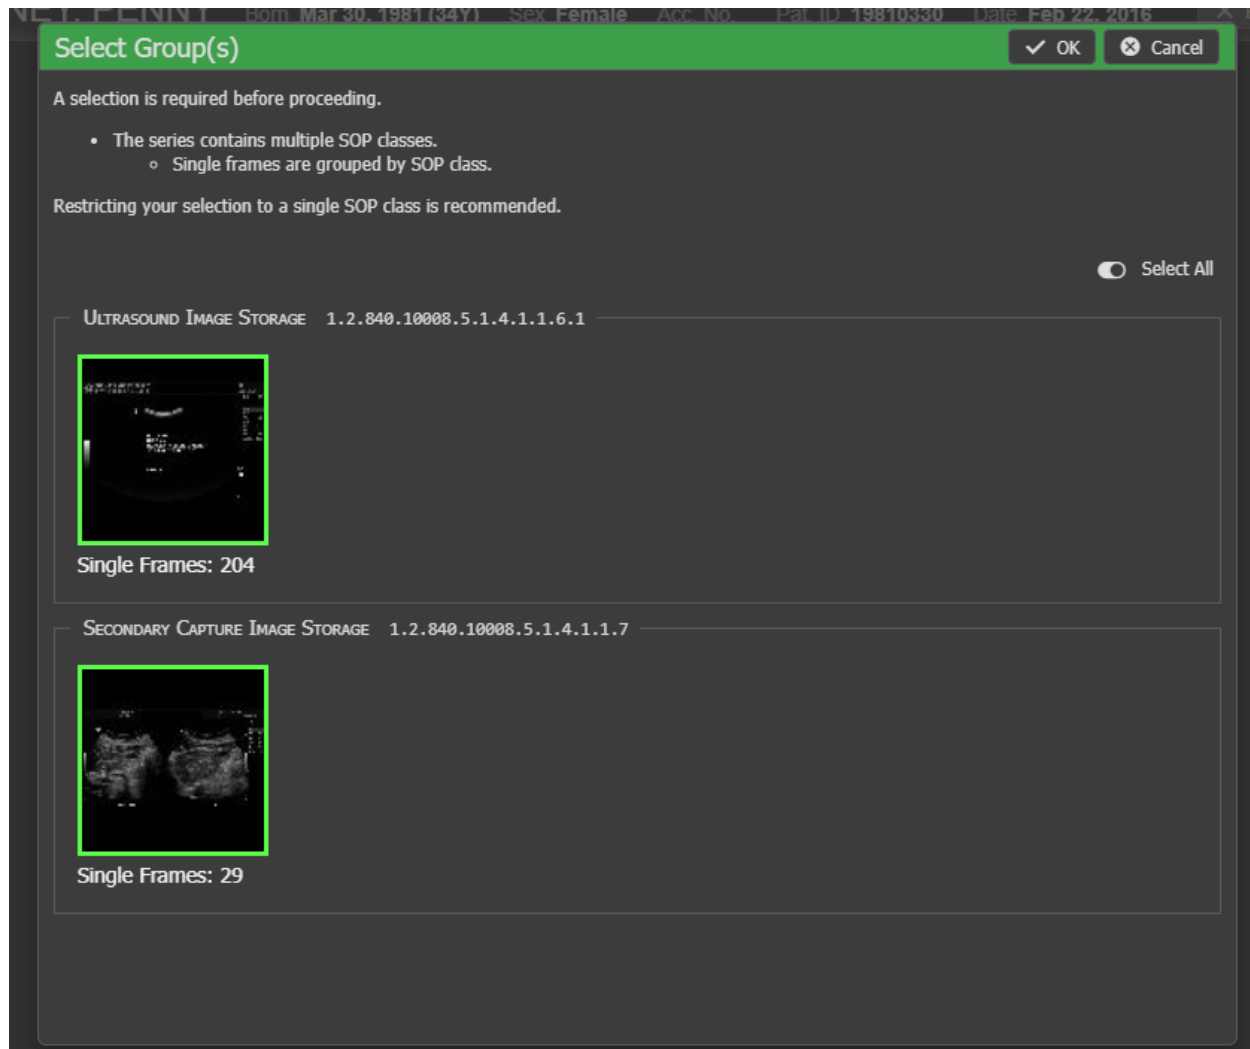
NET, PENNY Born Mar 30, 1981 (34Y) Sex Female Acc. No. Pat. ID 19810330 Date Feb 22, 2016

Select Group(s)

OK

Cancel

A selection is required before proceeding.

- The series contains multiple SOP classes.
  - Single frames are grouped by SOP class.

Restricting your selection to a single SOP class is recommended.

Select All

ULTRASOUND IMAGE STORAGE 1.2.840.10008.5.1.4.1.1.6.1

Single Frames: 204

SECONDARY CAPTURE IMAGE STORAGE 1.2.840.10008.5.1.4.1.1.7

Single Frames: 29